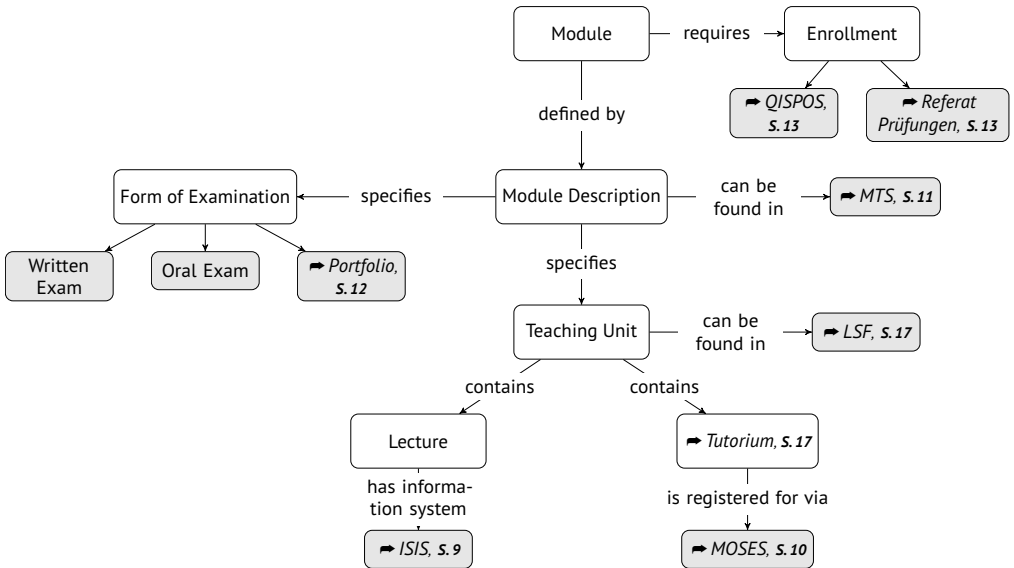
Module
requires
Enrollment
➡ QISPOS, S. 13
➡ Referat Prüfungen, S. 13
defined by
Form of Examination
specifies
Module Description
can be found in
➡ MTS, S. 11
Written Exam
Oral Exam
➡ Portfolio, S. 12
specifies
Teaching Unit
can be found in
➡ LSF, S. 17
contains
contains
Lecture
➡ Tutorium, S. 17
has information system
is registered for via
➡ ISIS, S. 9
➡ MOSES, S. 10